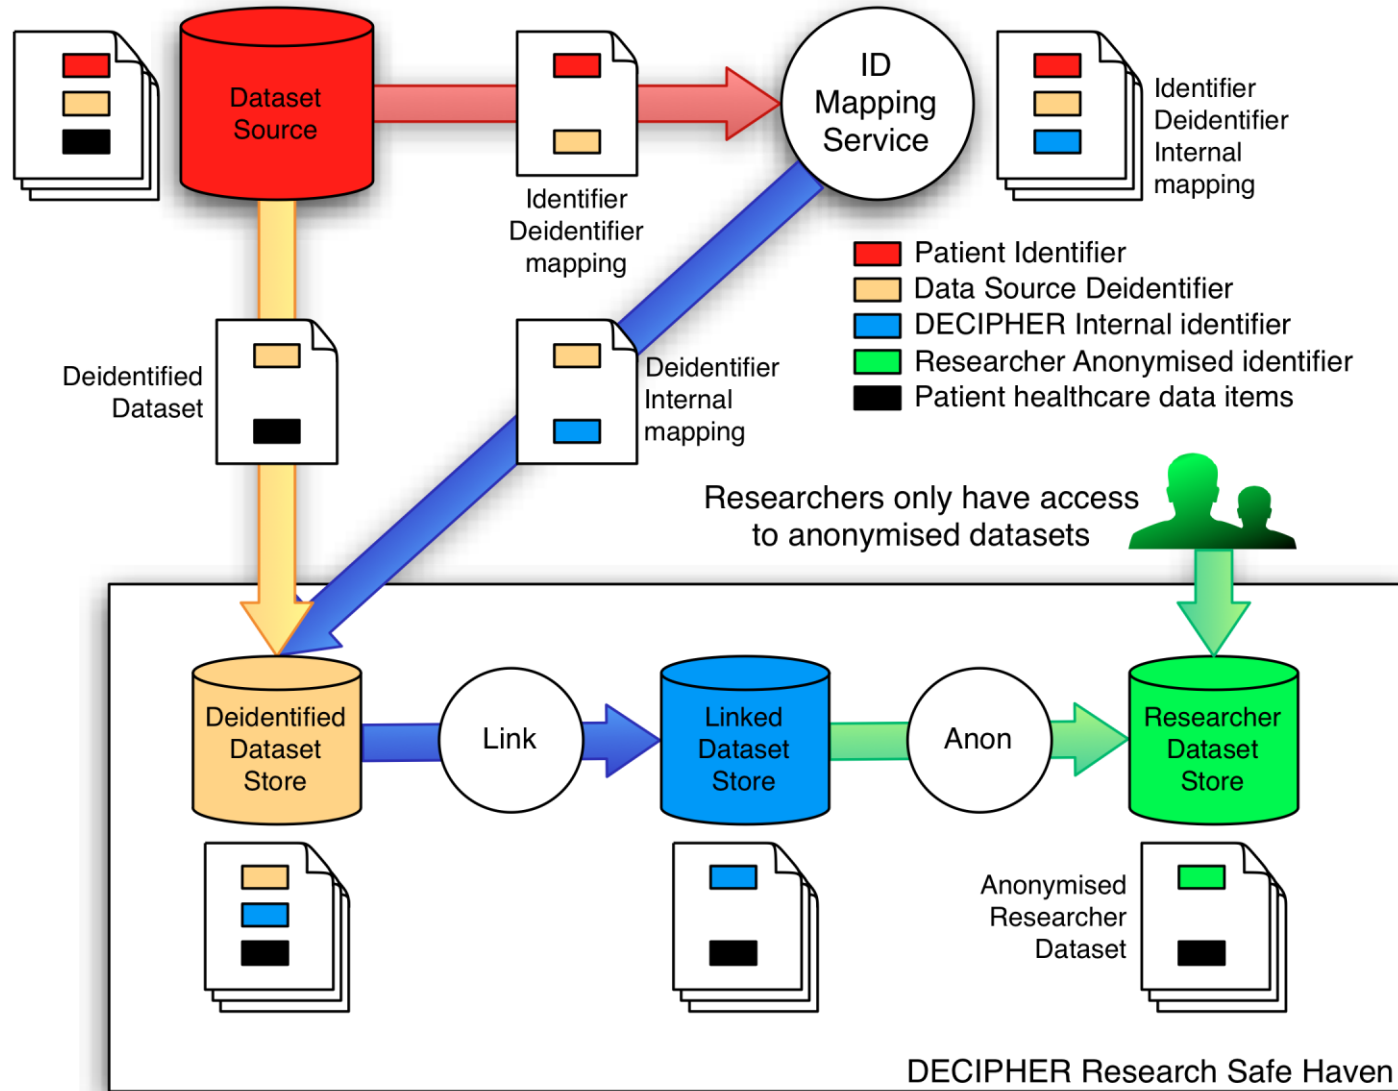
Dataset Source

Identifier Deidentifier mapping

ID Mapping Service

Identifier Deidentifier Internal mapping

Patient Identifier
Data Source Deidentifier
DECIPHER Internal identifier
Researcher Anonymised identifier
Patient healthcare data items

Deidentified Dataset

Deidentifier Internal mapping

Researchers only have access to anonymised datasets

Deidentified Dataset Store

Link

Linked Dataset Store

Anon

Researcher Dataset Store

Anonymised Researcher Dataset

DECIPHER Research Safe Haven